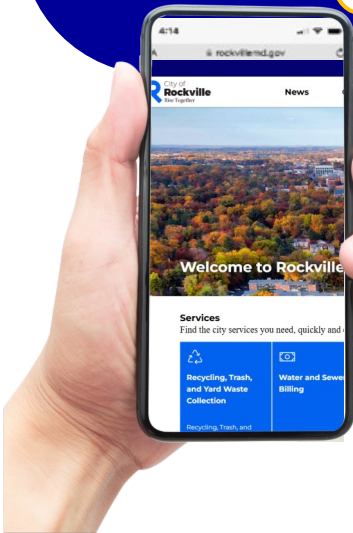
4:14

rockvillemd.gov

City of Rockville Rise Together

News

Welcome to Rockville

Services

Find the city services you need, quickly and

Recycling, Trash, and Yard Waste Collection

Recycling, Trash, and

Water and Sewer Billing